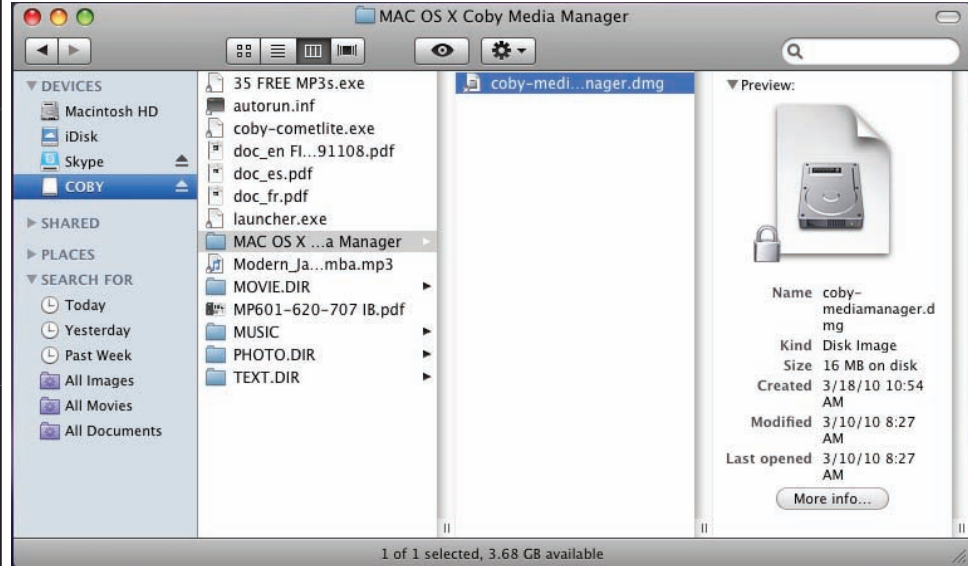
MAC OS X Coby Media Manager

▼ DEVICES
Macintosh HD
iDisk
Skype
COBY
▶ SHARED
▶ PLACES
▼ SEARCH FOR
Today
Yesterday
Past Week
All Images
All Movies
All Documents

35 FREE MP3s.exe
autorun.inf
coby-cometlite.exe
doc_en FI...91108.pdf
doc_es.pdf
doc_fr.pdf
launcher.exe
MAC OS X ...a Manager
Modern_Ja...mba.mp3
MOVIE.DIR
MP601-620-707 IB.pdf
MUSIC
PHOTO.DIR
TEXT.DIR

coby-medi...nager.dmg

▼ Preview:

| | |
|---|---|
| Name | coby-mediamanager.dmg |
| Kind | Disk Image |
| Size | 16 MB on disk |
| Created | 3/18/10 10:54 AM |
| Modified | 3/10/10 8:27 AM |
| Last opened | 3/10/10 8:27 AM |

More info...

1 of 1 selected, 3.68 GB available